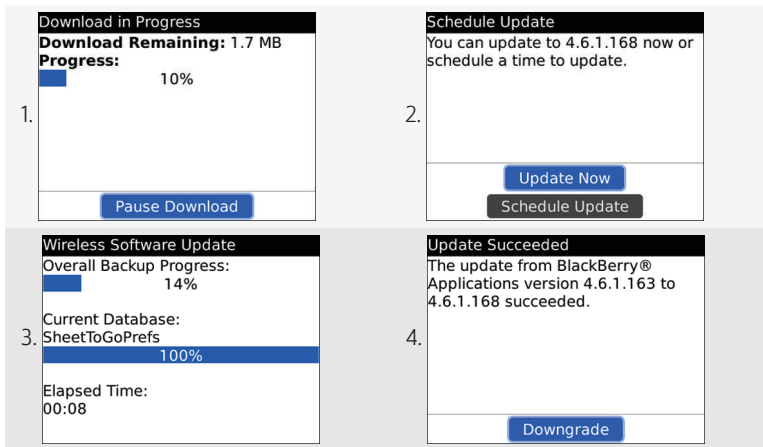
1.

Download in Progress

**Download Remaining:** 1.7 MB
**Progress:**
10%

Pause Download

2.

Schedule Update

You can update to 4.6.1.168 now or schedule a time to update.

Update Now

Schedule Update

3.

Wireless Software Update

Overall Backup Progress:
14%

Current Database:
SheetToGoPrefs
100%

Elapsed Time:
00:08

4.

Update Succeeded

The update from BlackBerry® Applications version 4.6.1.163 to 4.6.1.168 succeeded.

Downgrade